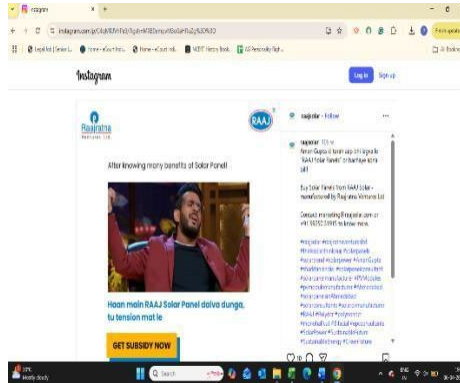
Instagram
instagram.com/p/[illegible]
Instagram
Log in
Sign up
Raajratna
raajsolar • Follow
After knowing many benefits of Solar Panel!
raajsolar
Aman Gupta ki team aap ki laga de 'RAAJ Solar Panels' or bachaye 40% bill!
Buy Solar Panels from RAAJ Solar - manufactured by Raajratna Ventures Ltd
Contact marketing@raajratna.com or +91 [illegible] to know more.
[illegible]
Haan main RAAJ Solar Panel dalva dunga, tu tension mat le
GET SUBSIDY NOW
Search
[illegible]